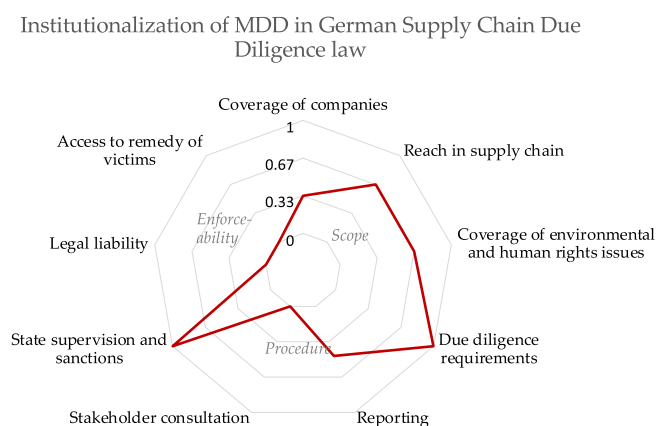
Institutionalization of MDD in German Supply Chain Due Diligence law

Coverage of companies

1

0.67

0.33

0

Reach in supply chain

Coverage of environmental and human rights issues

Due diligence requirements

Reporting

Stakeholder consultation

State supervision and sanctions

Legal liability

Access to remedy of victims

Enforce-ability

Scope

Procedure